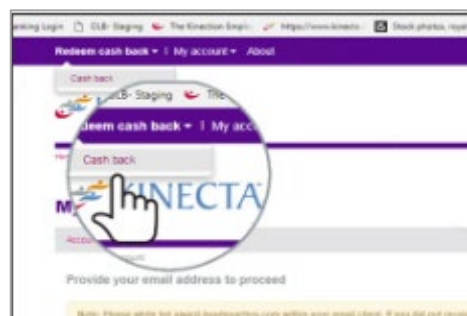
anking Login CLB- Staging The Kinection Emplo https://www.kinecta Stock photos, roya

Redeem cash back ▾ | My account ▾ About

Cash back

CLB- Staging The

deem cash back ▾ | My acco

Cash back

KINECTA

M

Acco

Provide your email address to proceed

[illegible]